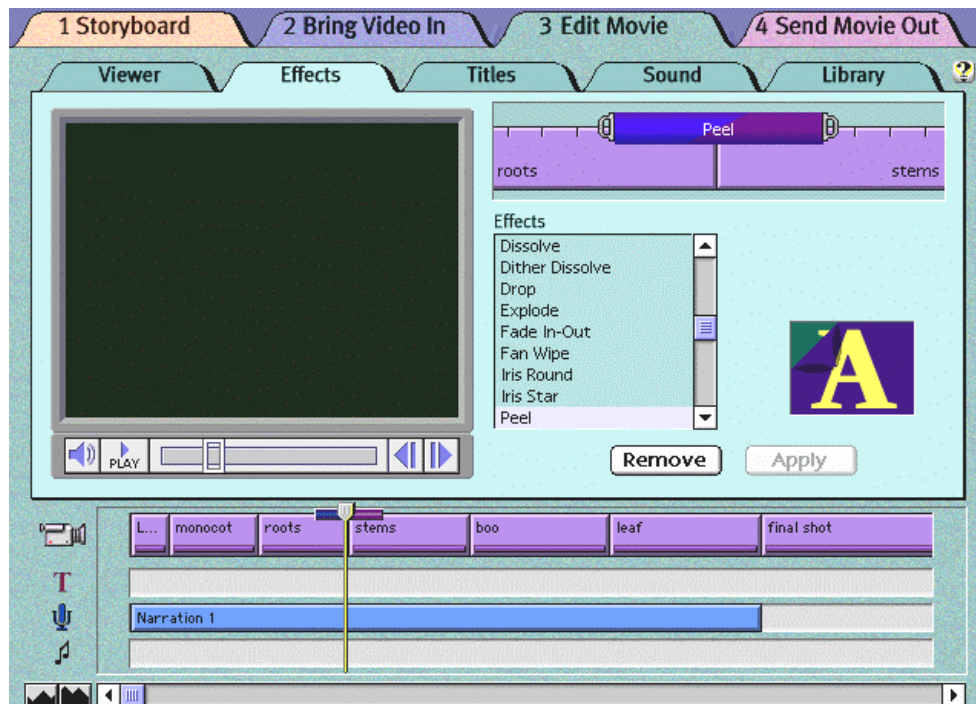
1 Storyboard
2 Bring Video In
3 Edit Movie
4 Send Movie Out

Viewer
Effects
Titles
Sound
Library
?

Peel
roots
stems

PLAY

Effects
Dissolve
Dither Dissolve
Drop
Explode
Fade In-Out
Fan Wipe
Iris Round
Iris Star
Peel

A

Remove
Apply

L...
monocot
roots
stems
boo
leaf
final shot

T

Narration 1